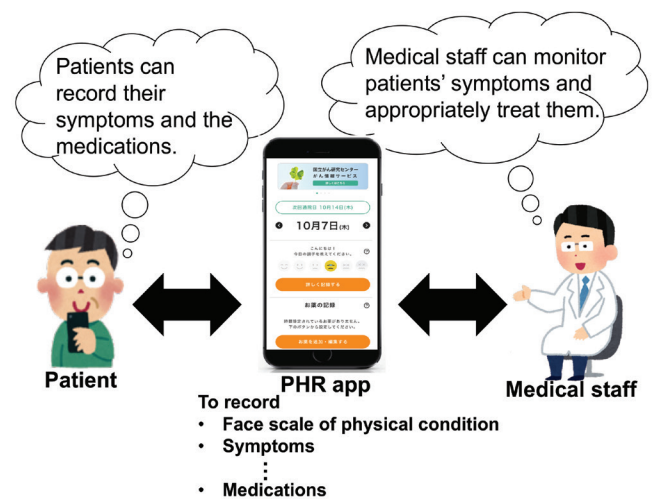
Patients can record their symptoms and the medications.

Medical staff can monitor patients' symptoms and appropriately treat them.

国立がん研究センター
がん情報サービス

10月7日(木)

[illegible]

お薬の記録

Patient

PHR app

Medical staff

To record
• Face scale of physical condition
• Symptoms
⋮
• Medications